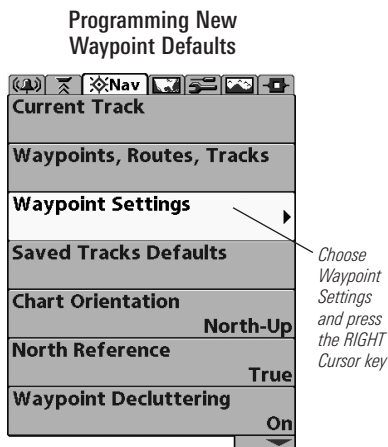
Programming New Waypoint Defaults

Nav

Current Track

Waypoints, Routes, Tracks

Waypoint Settings

Saved Tracks Defaults

Chart Orientation
North-Up

North Reference
True

Waypoint Decluttering
On

Choose Waypoint Settings and press the RIGHT Cursor key